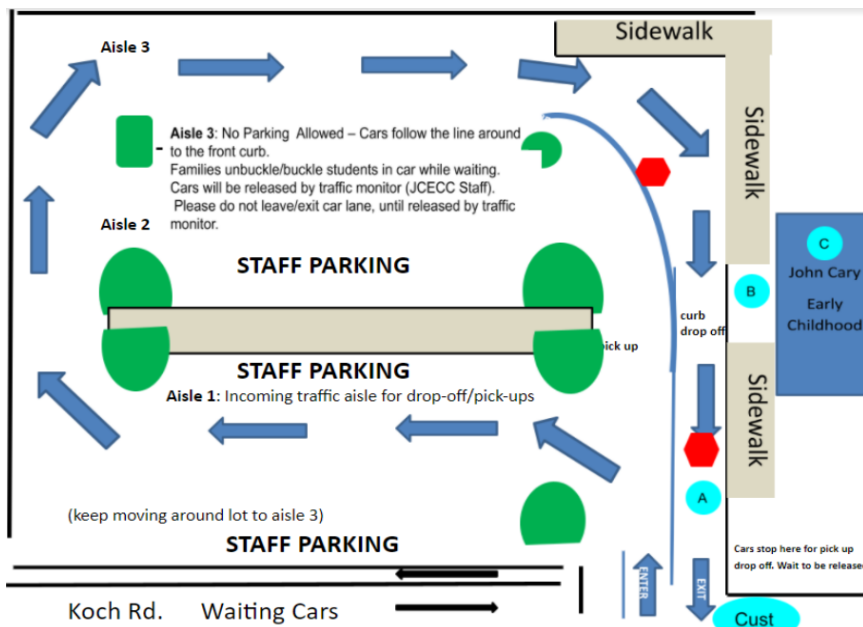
Sidewalk

Aisle 3

Aisle 3: No Parking Allowed – Cars follow the line around to the front curb.
Families unbuckle/buckle students in car while waiting.
Cars will be released by traffic monitor (JCECC Staff).
Please do not leave/exit car lane, until released by traffic monitor.

Sidewalk

Aisle 2

STAFF PARKING

C

John Cary Early Childhood

B

curb drop off

pick up

STAFF PARKING

Aisle 1: Incoming traffic aisle for drop-off/pick-ups

Sidewalk

A

(keep moving around lot to aisle 3)

STAFF PARKING

Cars stop here for pick up drop off. Wait to be release

ENTER

EXIT

Koch Rd. Waiting Cars

Cust